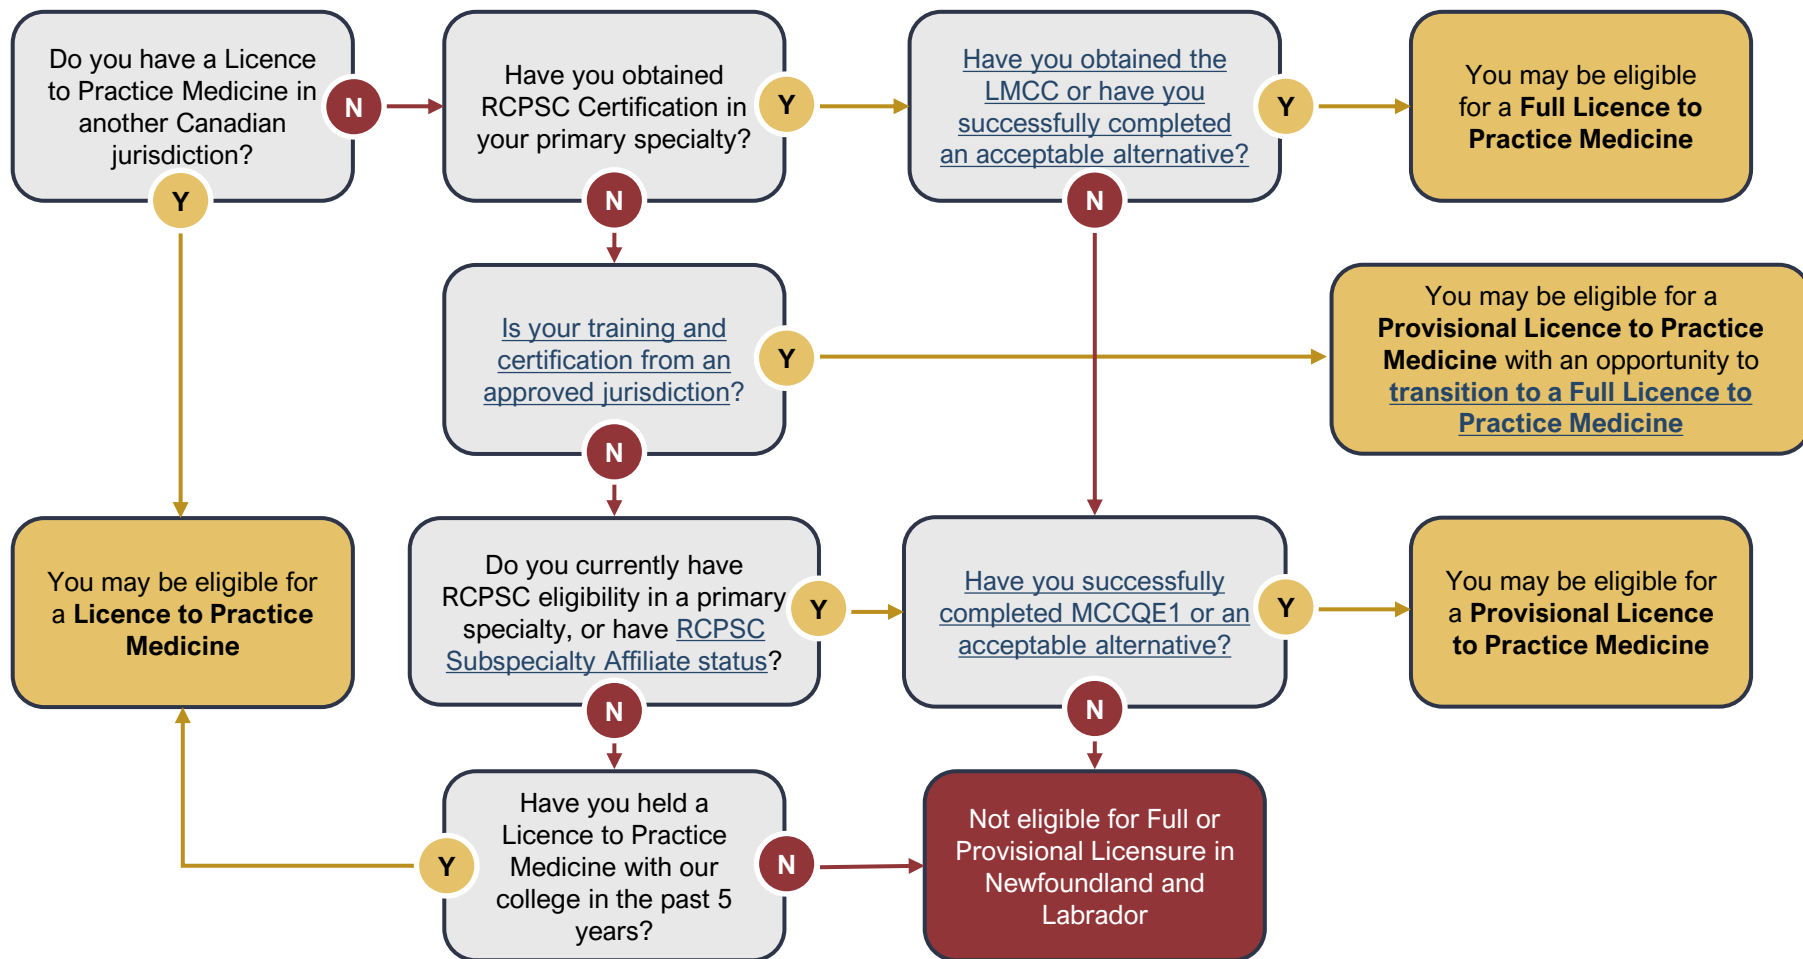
Do you have a Licence to Practice Medicine in another Canadian jurisdiction?

N

Have you obtained RCPSC Certification in your primary specialty?

Y

Have you obtained the LMCC or have you successfully completed an acceptable alternative?

Y

You may be eligible for a **Full Licence to Practice Medicine**

Y

N

N

Is your training and certification from an approved jurisdiction?

Y

You may be eligible for a **Provisional Licence to Practice Medicine** with an opportunity to **transition to a Full Licence to Practice Medicine**

N

You may be eligible for a **Licence to Practice Medicine**

Do you currently have RCPSC eligibility in a primary specialty, or have RCPSC Subspecialty Affiliate status?

Y

Have you successfully completed MCCQE1 or an acceptable alternative?

Y

You may be eligible for a **Provisional Licence to Practice Medicine**

N

N

Have you held a Licence to Practice Medicine with our college in the past 5 years?

Y

N

Not eligible for Full or Provisional Licensure in Newfoundland and Labrador